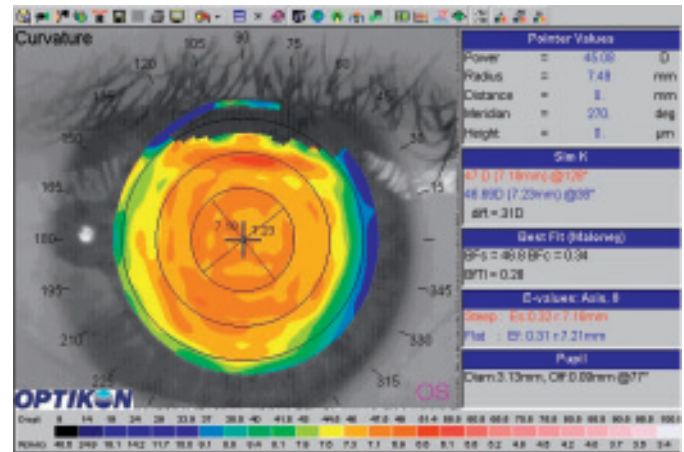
Curvature

105 90 75
120 60
135 45
150
165
180
195 345
210 330
225 315
7.18 7.23

OPTIKON

OS

Pointer Values
Power = 45.00 D
Radius = 7.48 mm
Distance = 0. mm
Meridian = 270. deg
Height = 0. µm

Sim K
47.0 D (7.18mm) @128°
46.69D (7.23mm) @38°
diff = 31D

Best Fit (Maloney)
BFs = 46.8 BFc = 0.34
BFTI = 0.28

E-values: Axis. 0
Steep : Es 0.32 r 7.16mm
Flat : Ef 0.31 r 7.21mm

Pupil
Diam 3.13mm, Off 0.09mm @77°

Diopt 0 14 18 24 28 33.8 37 38.8 40 41.8 43 44.8 46 47.8 49 51.4 55.0 60.0 65.0 70.0 75.0 80.0 85.0 90.0 95.0 100.0
R(mm) 45.5 24.0 18.1 14.2 11.7 10.0 9.1 8.8 8.4 8.1 7.8 7.6 7.3 7.1 6.9 6.6 6.1 5.6 5.2 4.8 4.5 4.2 4.0 3.7 3.5 3.4